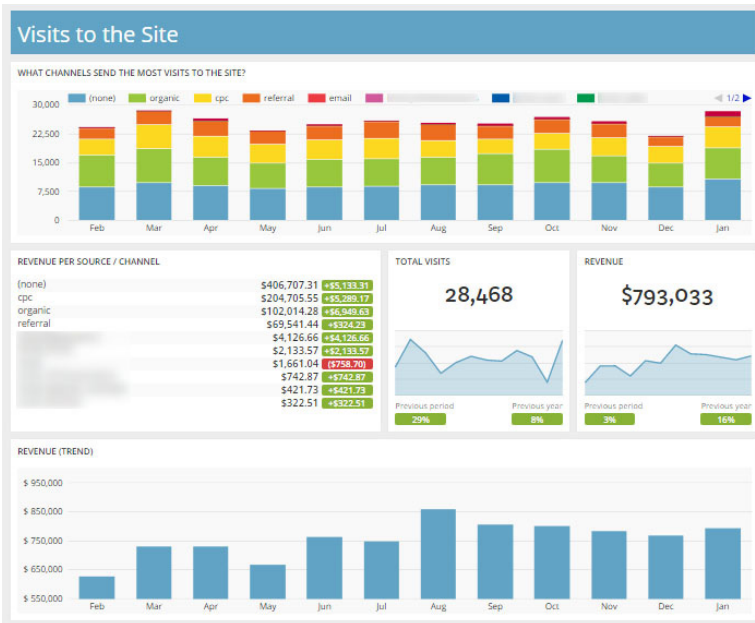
Visits to the Site

WHAT CHANNELS SEND THE MOST VISITS TO THE SITE?

(none) organic cpc referral email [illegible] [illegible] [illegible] 1/2

30,000
22,500
15,000
7,500
0

Feb Mar Apr May Jun Jul Aug Sep Oct Nov Dec Jan

REVENUE PER SOURCE / CHANNEL

| | | |
|---|---|---|
| (none) | \$406,707.31 | +\$5,133.31 |
| cpc | \$204,705.55 | +\$5,289.17 |
| organic | \$102,014.28 | +\$6,949.63 |
| referral | \$69,541.44 | +\$324.23 |
| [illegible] | \$4,126.66 | +\$4,126.66 |
| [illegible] | \$2,133.57 | +\$2,133.57 |
| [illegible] | \$1,661.04 | (\$758.70) |
| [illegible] | \$742.87 | +\$742.87 |
| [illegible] | \$421.73 | +\$421.73 |
| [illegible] | \$322.51 | +\$322.51 |

TOTAL VISITS

28,468

Previous period Previous year
29% 8%

REVENUE

\$793,033

Previous period Previous year
3% 16%

REVENUE (TREND)

\$ 950,000
\$ 850,000
\$ 750,000
\$ 650,000
\$ 550,000

Feb Mar Apr May Jun Jul Aug Sep Oct Nov Dec Jan